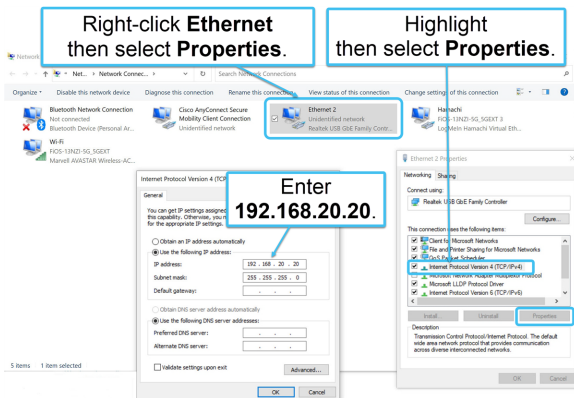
Right-click **Ethernet** then select **Properties**.

Highlight then select **Properties**.

Network

Net... > Network Connec... >

Search Network Connections

Organize ▾ Disable this network device Diagnose this connection Rename this connection View status of this connection Change settings of this connection

Bluetooth Network Connection
Not connected
Bluetooth Device (Personal Ar...

Cisco AnyConnect Secure Mobility Client Connection
Unidentified network

Ethernet 2
Unidentified network
Realtek USB GbE Family Contr...

Hamachi
FiOS-13NZI-5G_5GEXT
LogMeIn Hamachi Virtual Eth...

Wi-Fi
FiOS-13NZI-5G_5GEXT
Marvell AVASTAR Wireless-AC...

Enter **192.168.20.20**.

Internet Protocol Version 4 (TCP/

General

You can get IP settings assigned this capability. Otherwise, you n for the appropriate IP settings.

Obtain an IP address automatically
Use the following IP address:
IP address: 192 . 168 . 20 . 20
Subnet mask: 255 . 255 . 255 . 0
Default gateway: . . .

Obtain DNS server address automatically
Use the following DNS server addresses:
Preferred DNS server: . . .
Alternate DNS server: . . .

Validate settings upon exit
Advanced...

OK Cancel

Ethernet 2 Properties

Networking Sharing

Connect using:
Realtek USB GbE Family Controller

Configure...

This connection uses the following items:
Client for Microsoft Networks
File and Printer Sharing for Microsoft Networks
QoS Packet Scheduler
Internet Protocol Version 4 (TCP/IPv4)
Microsoft Network Adapter Multiplexor Protocol
Microsoft LLDP Protocol Driver
Internet Protocol Version 6 (TCP/IPv6)

Install... Uninstall Properties

Description
Transmission Control Protocol/Internet Protocol. The default wide area network protocol that provides communication across diverse interconnected networks.

OK Cancel

5 items 1 item selected